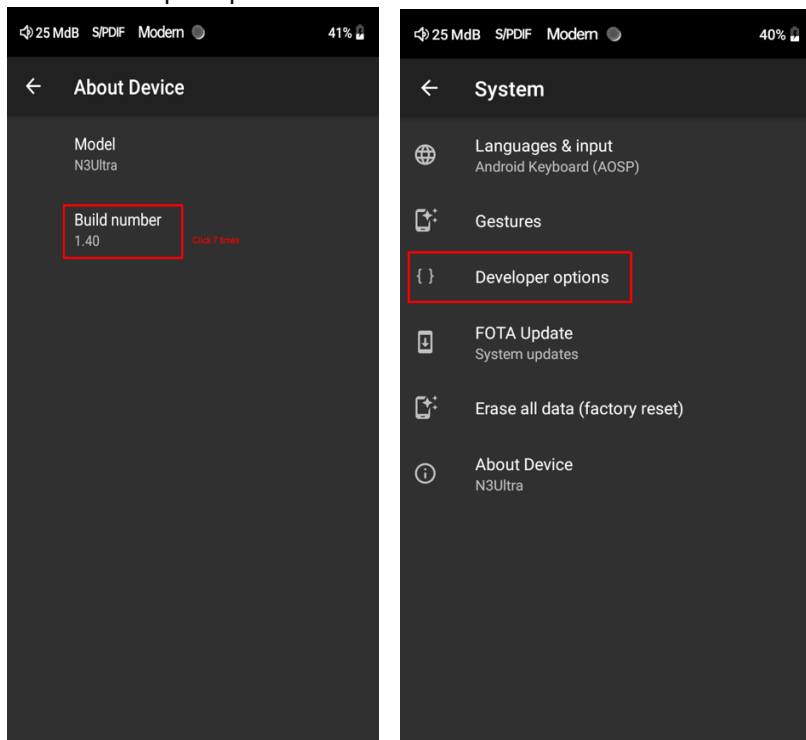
25 MdB S/PDIF Modern 41%

About Device

Model
N3Ultra

Build number
1.40

Click 7 times

25 MdB S/PDIF Modern 40%

System

Languages & input
Android Keyboard (AOSP)

Gestures

{ } Developer options

FOTA Update
System updates

Erase all data (factory reset)

About Device
N3Ultra